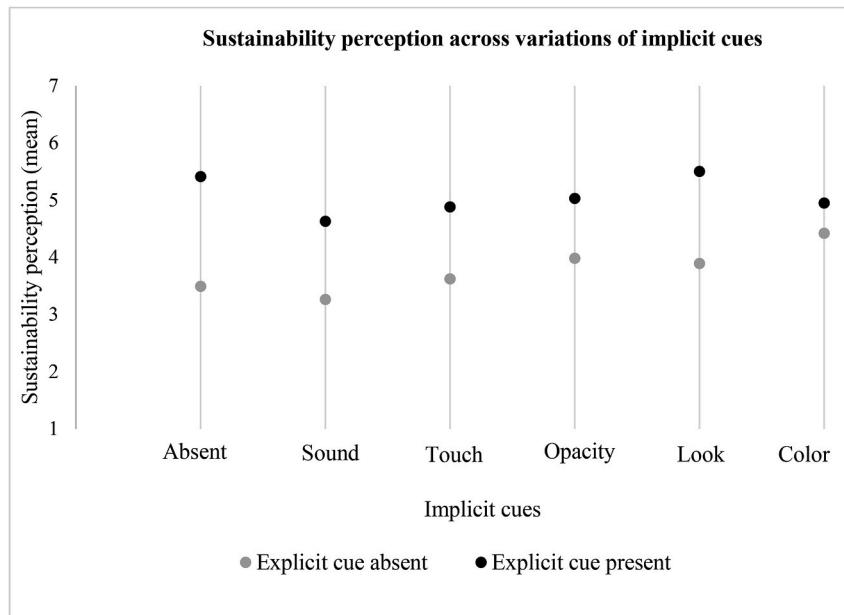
Sustainability perception across variations of implicit cues

Sustainability perception (mean)

7
6
5
4
3
2
1

Absent
Sound
Touch
Opacity
Look
Color

Implicit cues

Explicit cue absent
Explicit cue present